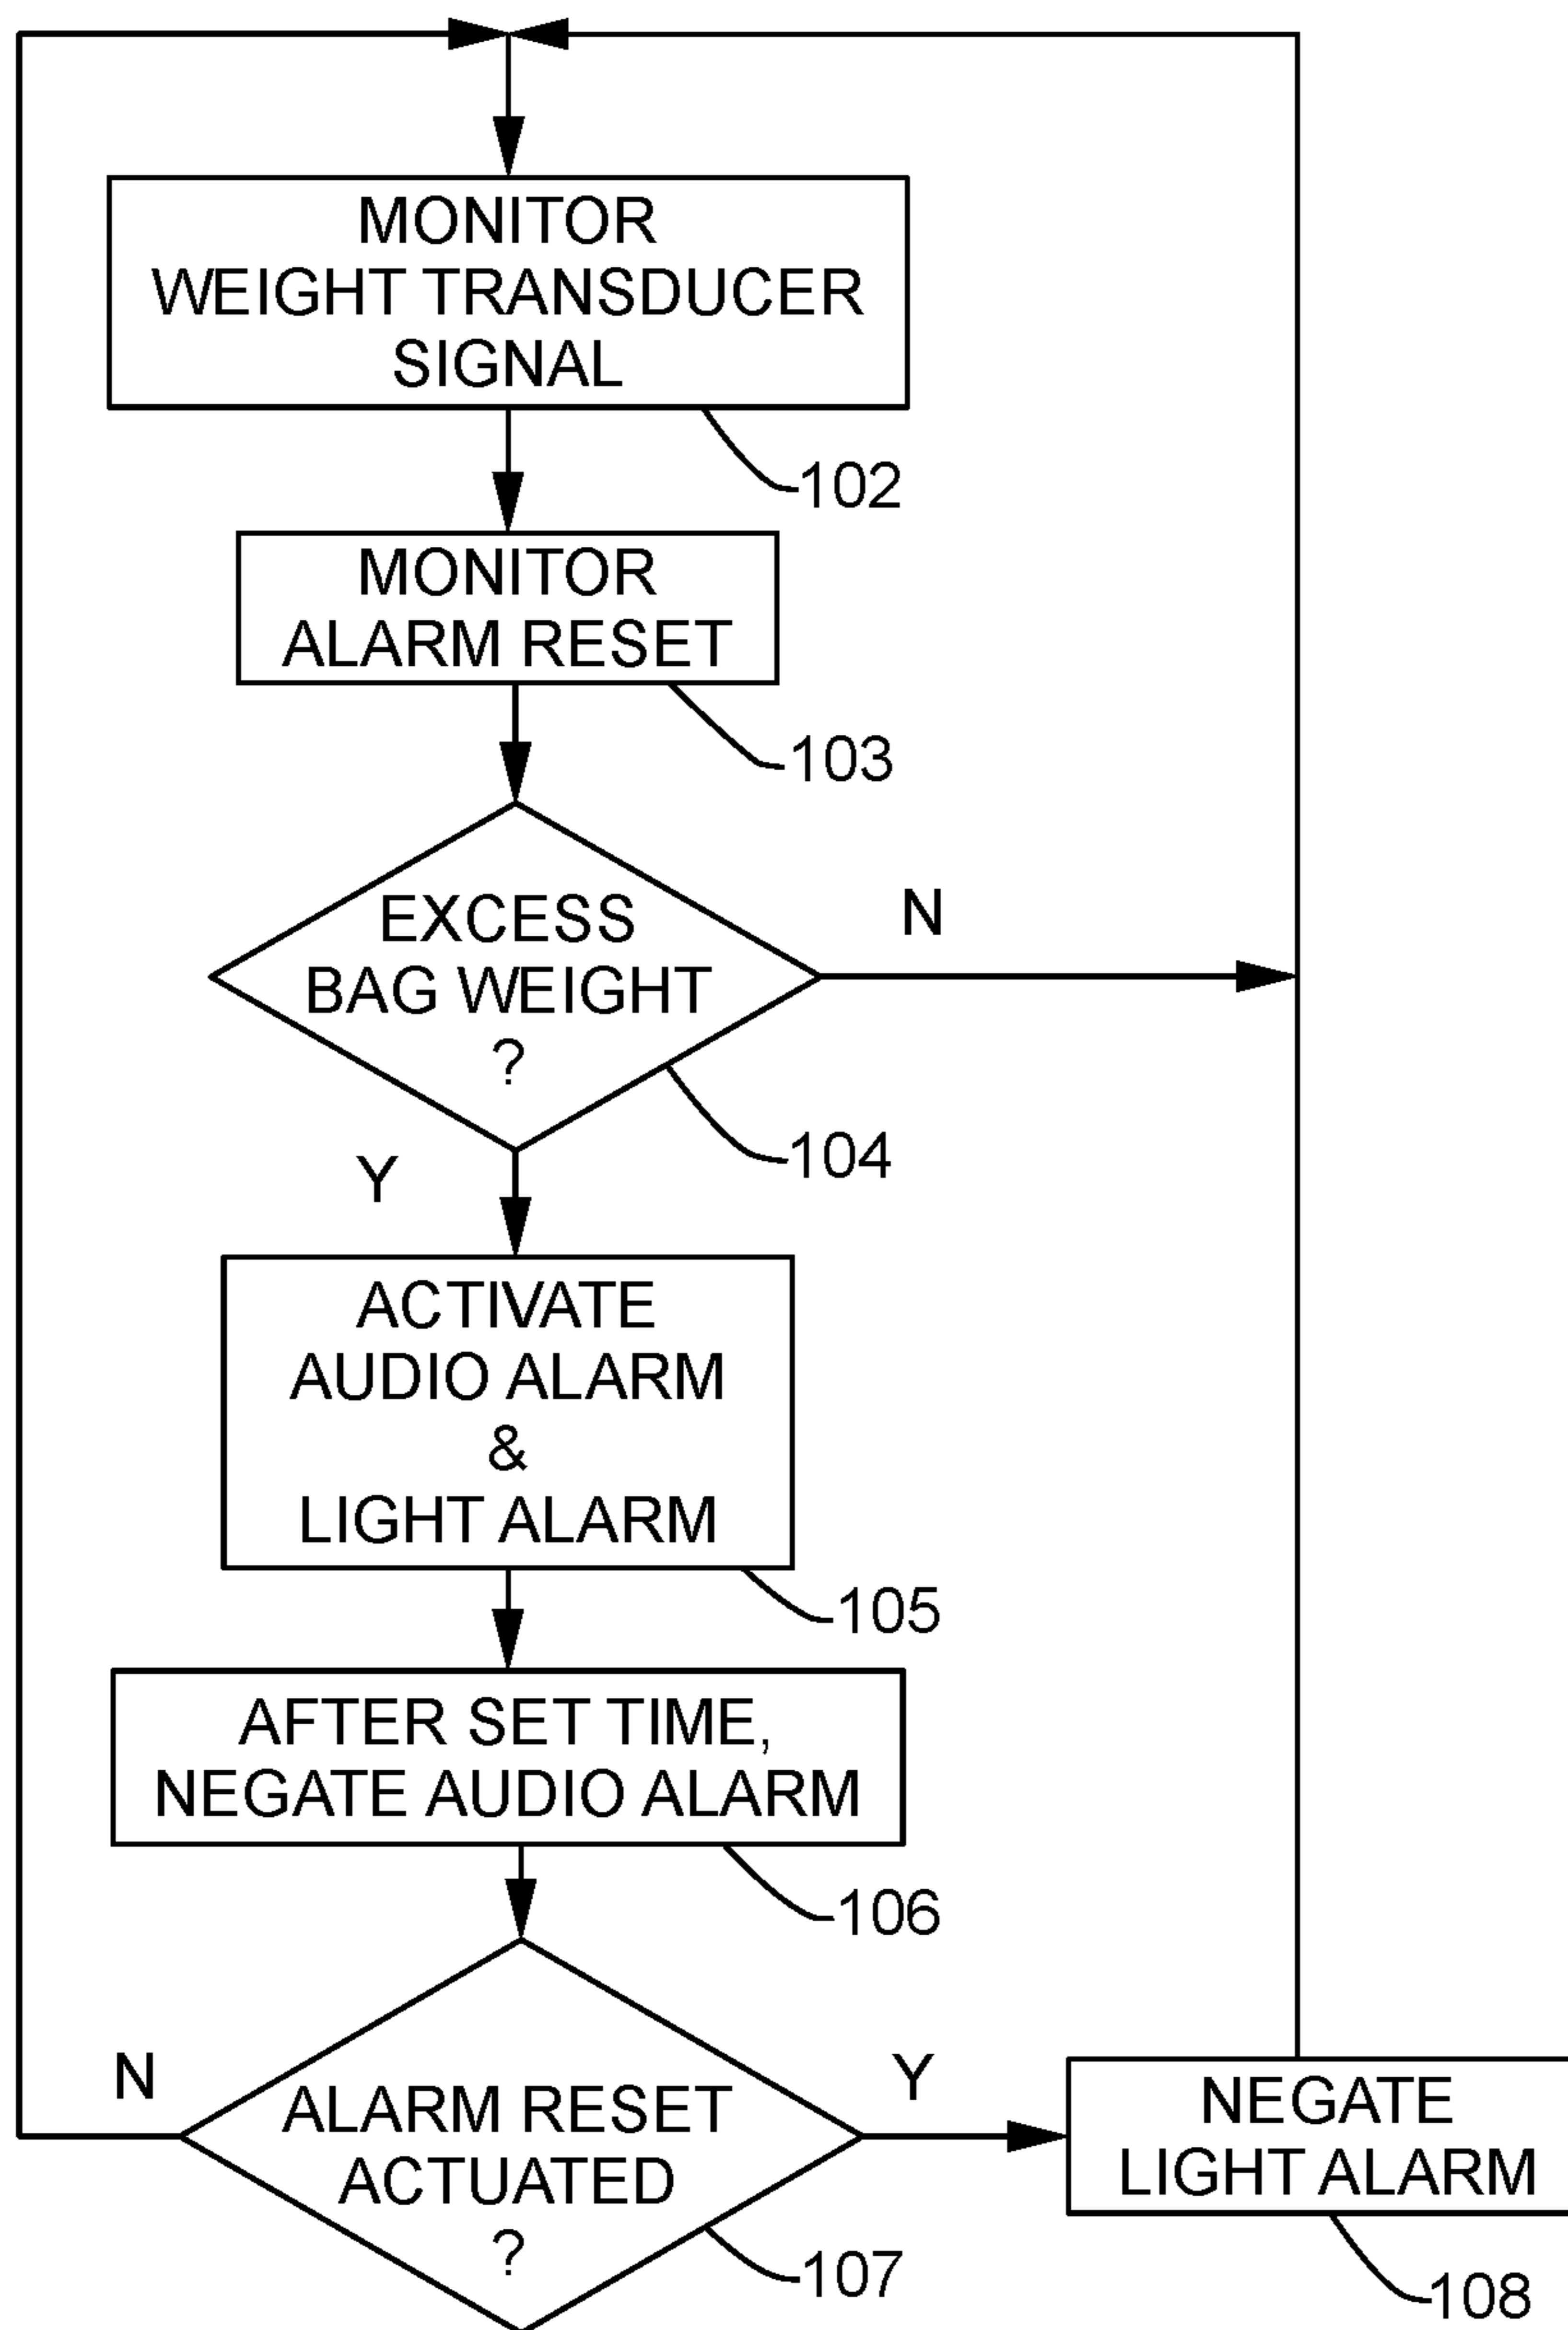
MONITOR WEIGHT TRANSDUCER SIGNAL

102

MONITOR ALARM RESET

103

EXCESS BAG WEIGHT ?

N

104

Y

ACTIVATE AUDIO ALARM & LIGHT ALARM

105

AFTER SET TIME, NEGATE AUDIO ALARM

106

N

Y

ALARM RESET ACTUATED ?

107

NEGATE LIGHT ALARM

108